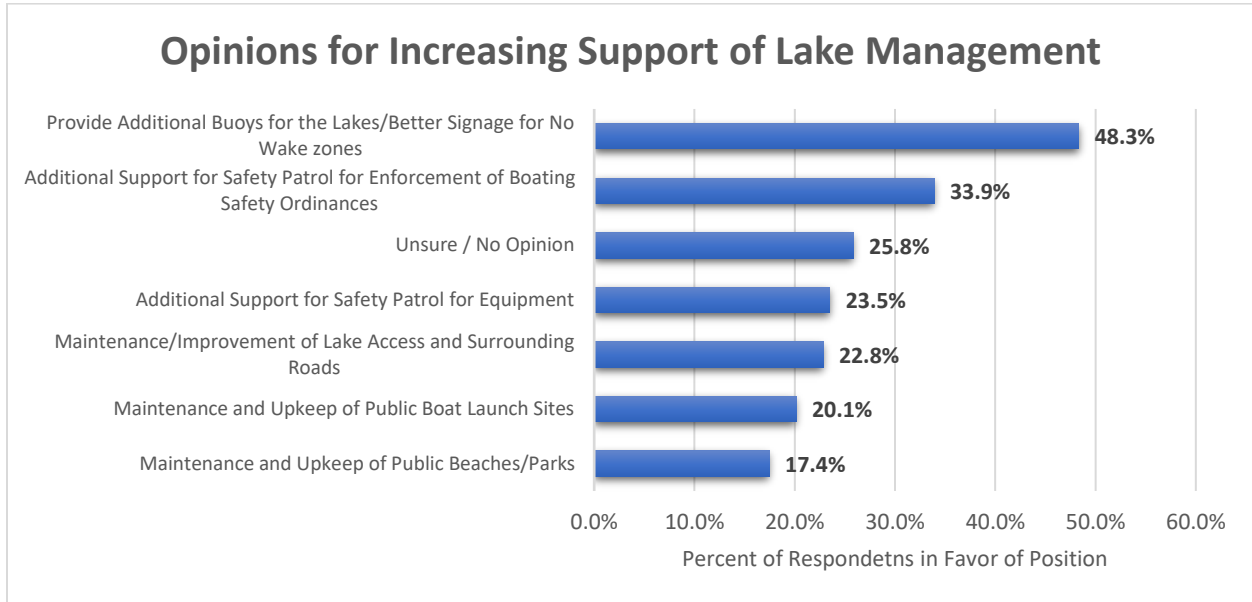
Opinions for Increasing Support of Lake Management

Provide Additional Buoys for the Lakes/Better Signage for No Wake zones
48.3%

Additional Support for Safety Patrol for Enforcement of Boating Safety Ordinances
33.9%

Unsure / No Opinion
25.8%

Additional Support for Safety Patrol for Equipment
23.5%

Maintenance/Improvement of Lake Access and Surrounding Roads
22.8%

Maintenance and Upkeep of Public Boat Launch Sites
20.1%

Maintenance and Upkeep of Public Beaches/Parks
17.4%

0.0% 10.0% 20.0% 30.0% 40.0% 50.0% 60.0%

Percent of Respondetns in Favor of Position